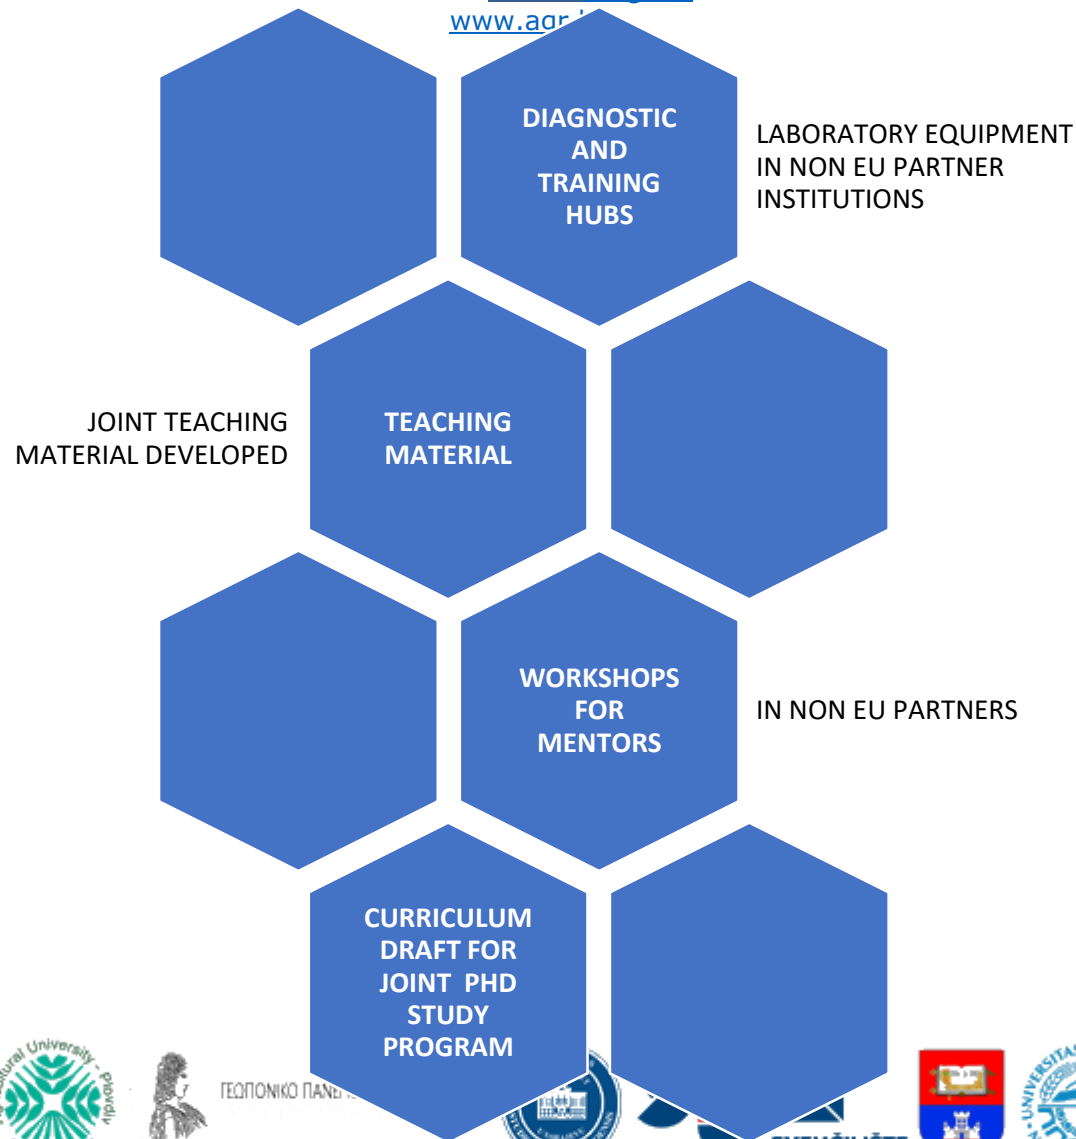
www.agr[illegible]

DIAGNOSTIC AND TRAINING HUBS

LABORATORY EQUIPMENT IN NON EU PARTNER INSTITUTIONS

JOINT TEACHING MATERIAL DEVELOPED

TEACHING MATERIAL

WORKSHOPS FOR MENTORS

IN NON EU PARTNERS

CURRICULUM DRAFT FOR JOINT PHD STUDY PROGRAM

Agricultural University Plovdiv

ΓΕΩΠΟΝΙΚΟ ΠΑΝΕ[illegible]